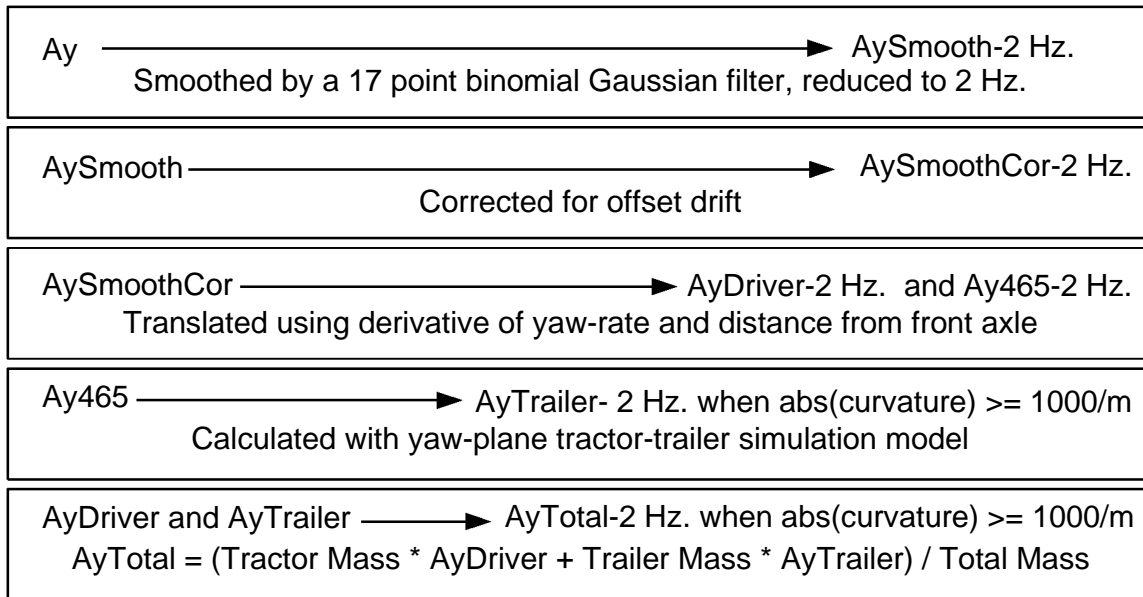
Ay → AySmooth-2 Hz.
Smoothed by a 17 point binomial Gaussian filter, reduced to 2 Hz.

AySmooth → AySmoothCor-2 Hz.
Corrected for offset drift

AySmoothCor → AyDriver-2 Hz. and Ay465-2 Hz.
Translated using derivative of yaw-rate and distance from front axle

Ay465 → AyTrailer- 2 Hz. when abs(curvature) >= 1000/m
Calculated with yaw-plane tractor-trailer simulation model

AyDriver and AyTrailer → AyTotal-2 Hz. when abs(curvature) >= 1000/m
AyTotal = (Tractor Mass * AyDriver + Trailer Mass * AyTrailer) / Total Mass